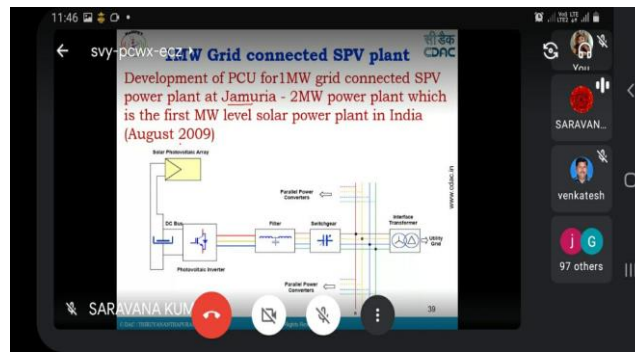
11:46

svy-pcwx-ecz

1MW Grid connected SPV plant

सी डैक
CDAC

Development of PCU for1MW grid connected SPV power plant at Jamuria - 2MW power plant which is the first MW level solar power plant in India (August 2009)

Solar Photovoltaic Array

Parallel Power Converters

DC Bus

Filter

Switchgear

Interface Transformer

Utility Grid

Photovoltaic Inverter

Parallel Power Converters

www.cdac.in

39

You

SARAVAN...

venkatesh

j G

97 others

SARAVANA KUM